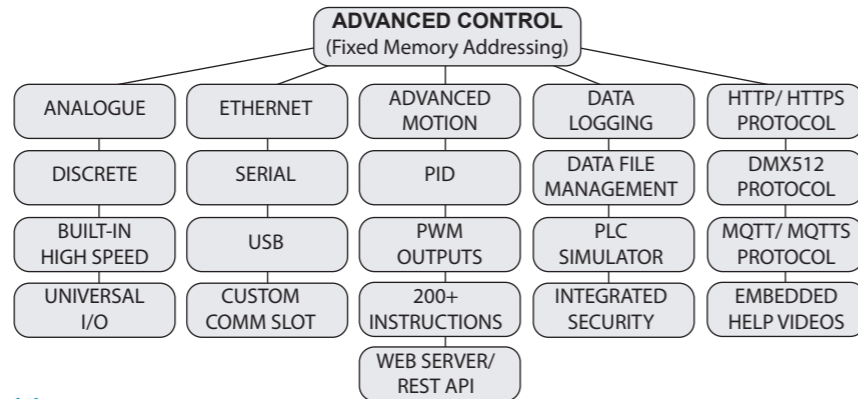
ADVANCED CONTROL
(Fixed Memory Addressing)

ANALOGUE

DISCRETE

BUILT-IN HIGH SPEED

UNIVERSAL I/O

ETHERNET

SERIAL

USB

CUSTOM COMM SLOT

ADVANCED MOTION

PID

PWM OUTPUTS

200+ INSTRUCTIONS

WEB SERVER/ REST API

DATA LOGGING

DATA FILE MANAGEMENT

PLC SIMULATOR

INTEGRATED SECURITY

HTTP/ HTTPS PROTOCOL

DMX512 PROTOCOL

MQTT/ MQTTS PROTOCOL

EMBEDDED HELP VIDEOS